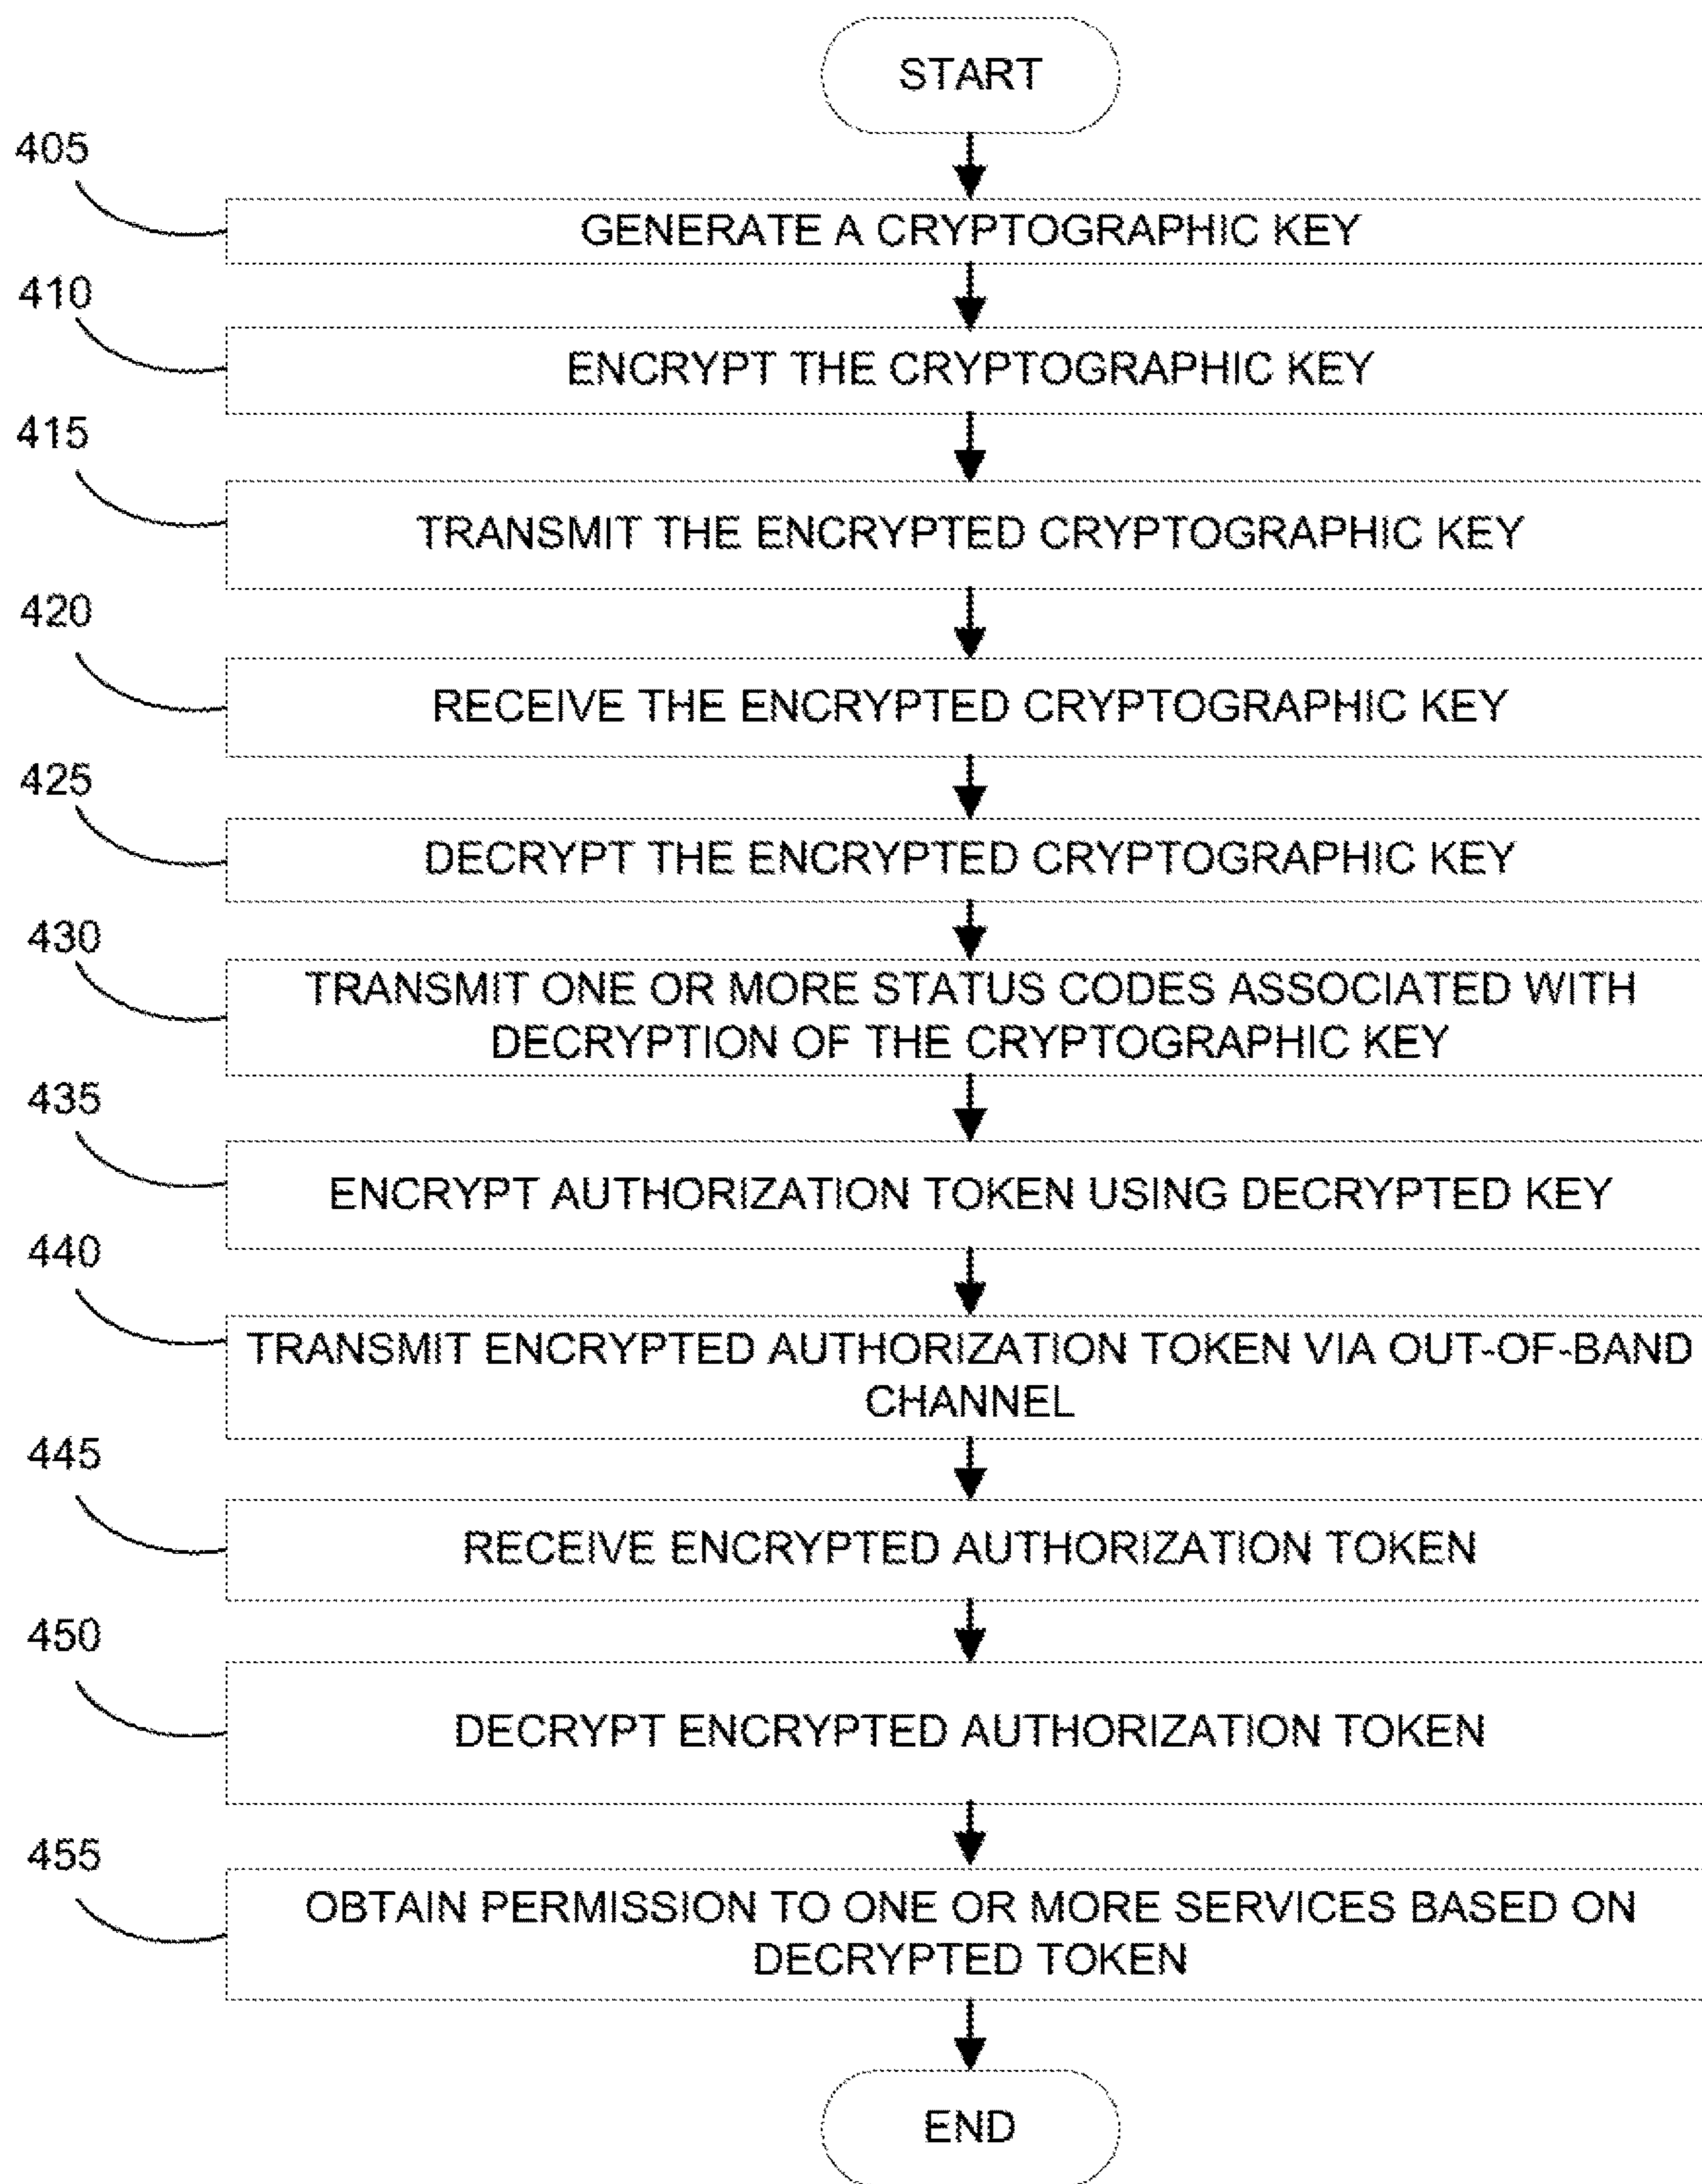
START

405

GENERATE A CRYPTOGRAPHIC KEY

410

ENCRYPT THE CRYPTOGRAPHIC KEY

415

TRANSMIT THE ENCRYPTED CRYPTOGRAPHIC KEY

420

RECEIVE THE ENCRYPTED CRYPTOGRAPHIC KEY

425

DECRYPT THE ENCRYPTED CRYPTOGRAPHIC KEY

430

TRANSMIT ONE OR MORE STATUS CODES ASSOCIATED WITH DECRYPTION OF THE CRYPTOGRAPHIC KEY

435

ENCRYPT AUTHORIZATION TOKEN USING DECRYPTED KEY

440

TRANSMIT ENCRYPTED AUTHORIZATION TOKEN VIA OUT-OF-BAND CHANNEL

445

RECEIVE ENCRYPTED AUTHORIZATION TOKEN

450

DECRYPT ENCRYPTED AUTHORIZATION TOKEN

455

OBTAIN PERMISSION TO ONE OR MORE SERVICES BASED ON DECRYPTED TOKEN

END